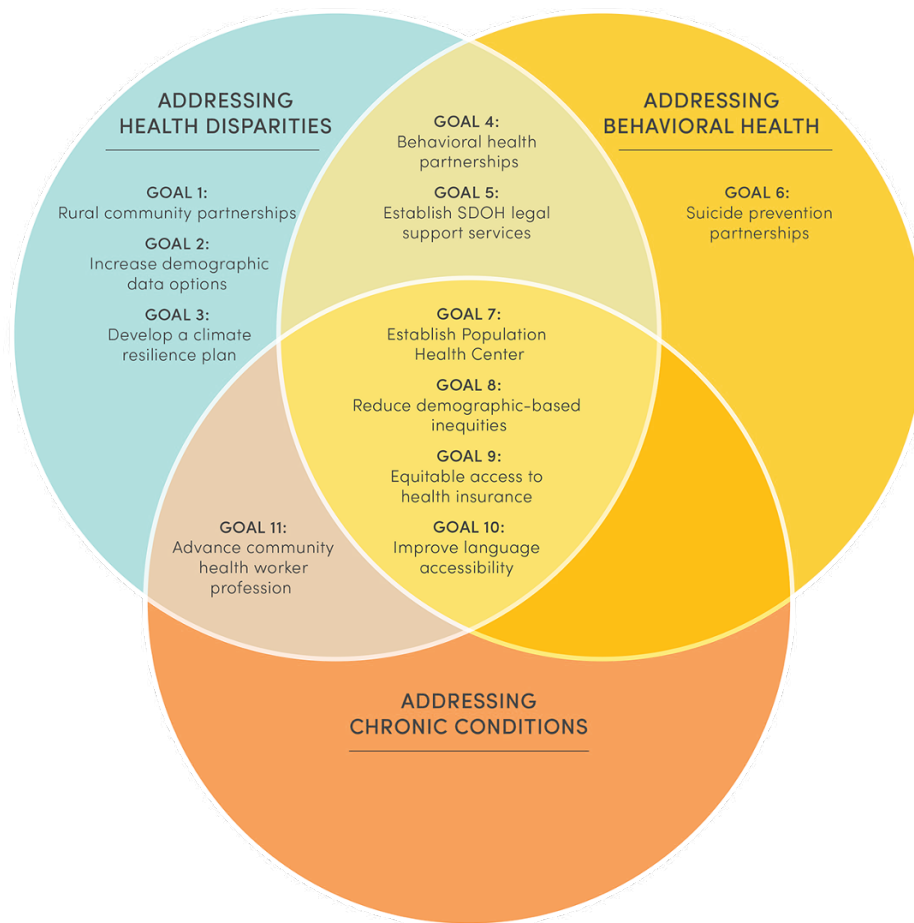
ADDRESSING HEALTH DISPARITIES

GOAL 1:
Rural community partnerships

GOAL 2:
Increase demographic data options

GOAL 3:
Develop a climate resilience plan

GOAL 4:
Behavioral health partnerships

GOAL 5:
Establish SDOH legal support services

ADDRESSING BEHAVIORAL HEALTH

GOAL 6:
Suicide prevention partnerships

GOAL 7:
Establish Population Health Center

GOAL 8:
Reduce demographic-based inequities

GOAL 9:
Equitable access to health insurance

GOAL 10:
Improve language accessibility

GOAL 11:
Advance community health worker profession

ADDRESSING CHRONIC CONDITIONS